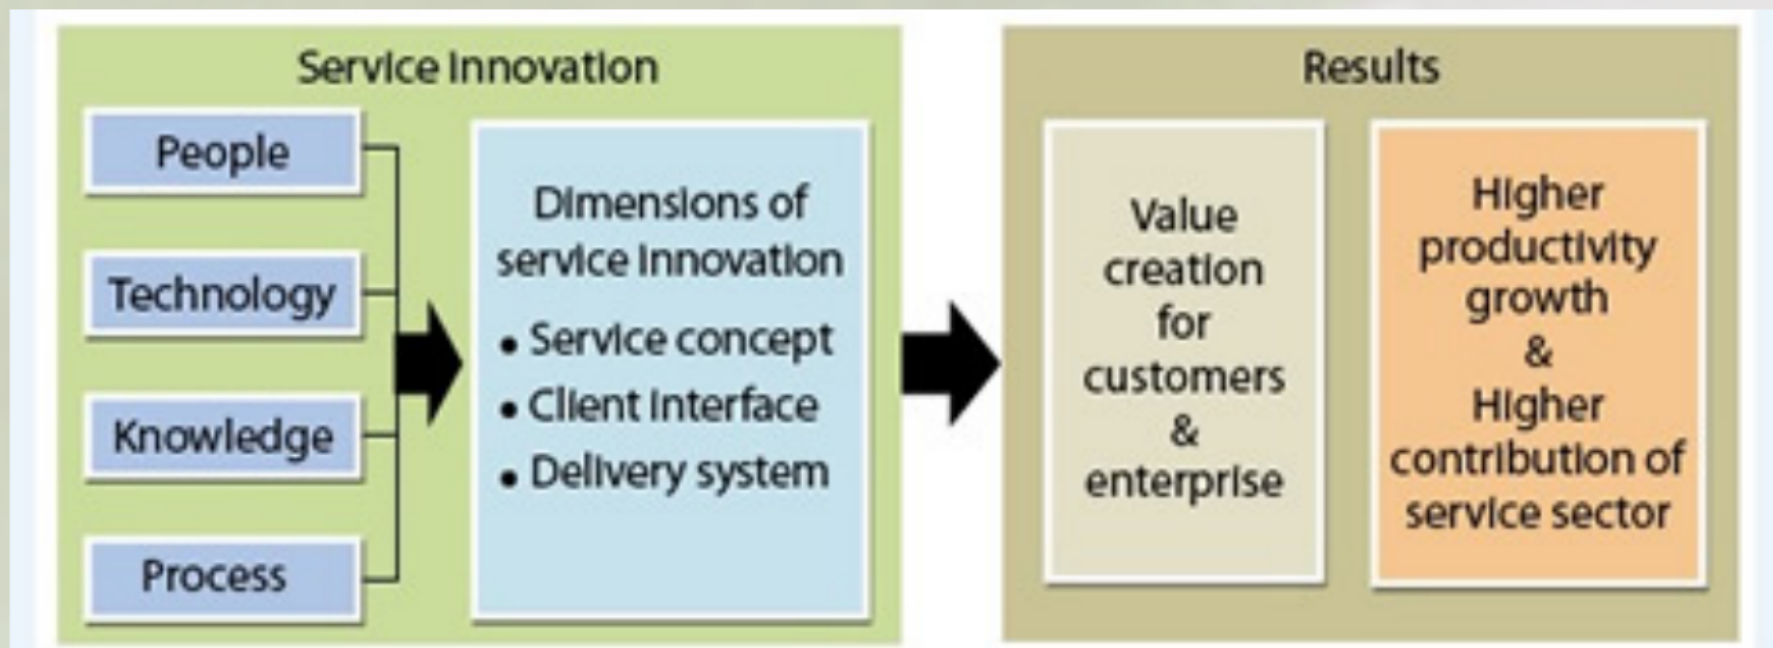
Service innovation

People

Technology

Knowledge

Process

Dimensions of service innovation

• Service concept
• Client interface
• Delivery system

Results

Value creation for customers & enterprise

Higher productivity growth & Higher contribution of service sector